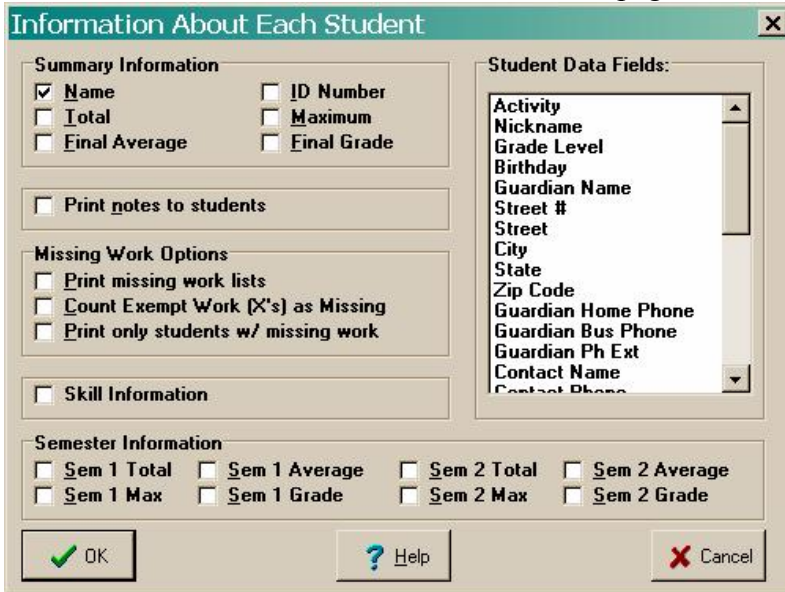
Information About Each Student
×

Summary Information
☑ Name
☐ ID Number
☐ Total
☐ Maximum
☐ Final Average
☐ Final Grade

☐ Print notes to students

Missing Work Options
☐ Print missing work lists
☐ Count Exempt Work (X's) as Missing
☐ Print only students w/ missing work

☐ Skill Information

Student Data Fields:
Activity
Nickname
Grade Level
Birthday
Guardian Name
Street #
Street
City
State
Zip Code
Guardian Home Phone
Guardian Bus Phone
Guardian Ph Ext
Contact Name
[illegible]

Semester Information
☐ Sem 1 Total
☐ Sem 1 Average
☐ Sem 2 Total
☐ Sem 2 Average
☐ Sem 1 Max
☐ Sem 1 Grade
☐ Sem 2 Max
☐ Sem 2 Grade

OK
Help
Cancel